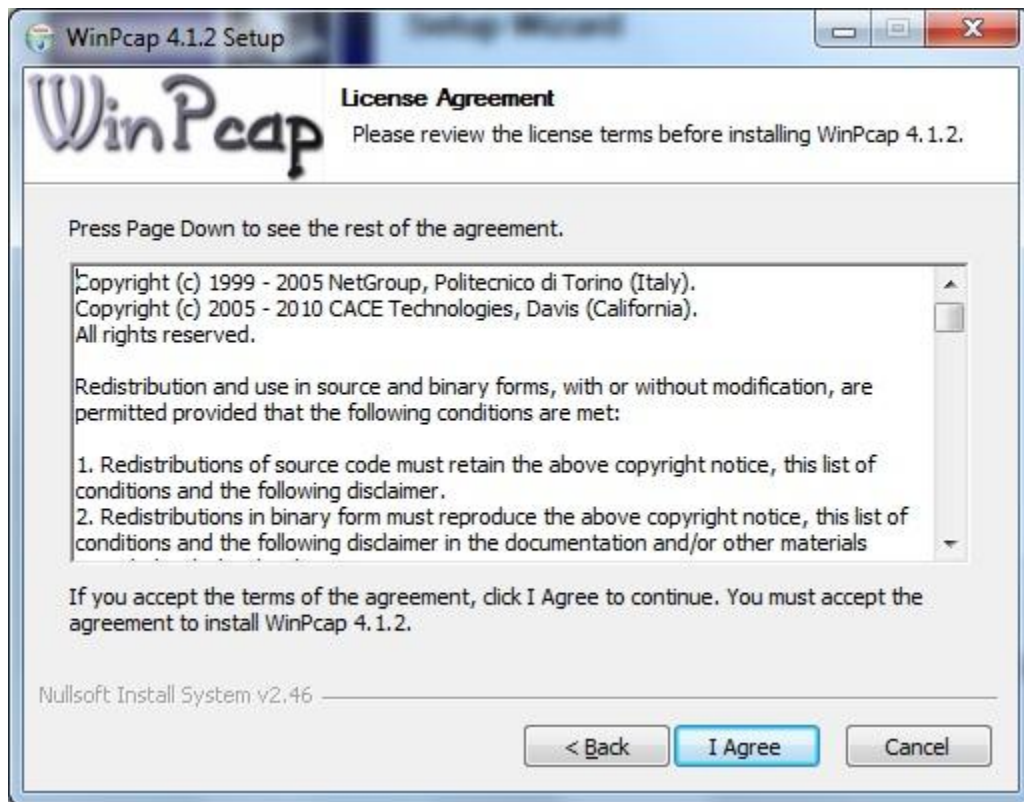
WinPcap 4.1.2 Setup

WinPcap

License Agreement
Please review the license terms before installing WinPcap 4.1.2.

Press Page Down to see the rest of the agreement.

Copyright (c) 1999 - 2005 NetGroup, Politecnico di Torino (Italy).
Copyright (c) 2005 - 2010 CACE Technologies, Davis (California).
All rights reserved.

Redistribution and use in source and binary forms, with or without modification, are permitted provided that the following conditions are met:

1. Redistributions of source code must retain the above copyright notice, this list of conditions and the following disclaimer.
2. Redistributions in binary form must reproduce the above copyright notice, this list of conditions and the following disclaimer in the documentation and/or other materials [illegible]

If you accept the terms of the agreement, click I Agree to continue. You must accept the agreement to install WinPcap 4.1.2.

Nullsoft Install System v2.46

< Back I Agree Cancel